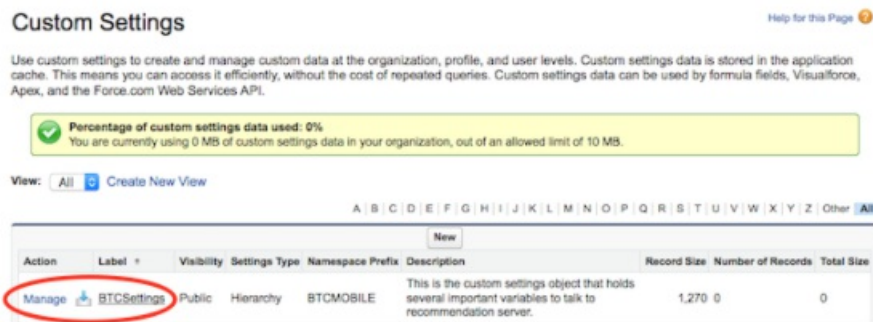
Custom Settings

Help for this Page

Use custom settings to create and manage custom data at the organization, profile, and user levels. Custom settings data is stored in the application cache. This means you can access it efficiently, without the cost of repeated queries. Custom settings data can be used by formula fields, Visualforce, Apex, and the Force.com Web Services API.

Percentage of custom settings data used: 0%
You are currently using 0 MB of custom settings data in your organization, out of an allowed limit of 10 MB.

View: All Create New View

A | B | C | D | E | F | G | H | I | J | K | L | M | N | O | P | Q | R | S | T | U | V | W | X | Y | Z | Other | All

New

| Action | Label ↑ | Visibility | Settings Type | Namespace Prefix | Description | Record Size | Number of Records | Total Size |
|---|---|---|---|---|---|---|---|---|
| Manage | BTCSettings | Public | Hierarchy | BTCMOBILE | This is the custom settings object that holds several important variables to talk to recommendation server. | 1,270 | 0 | 0 |